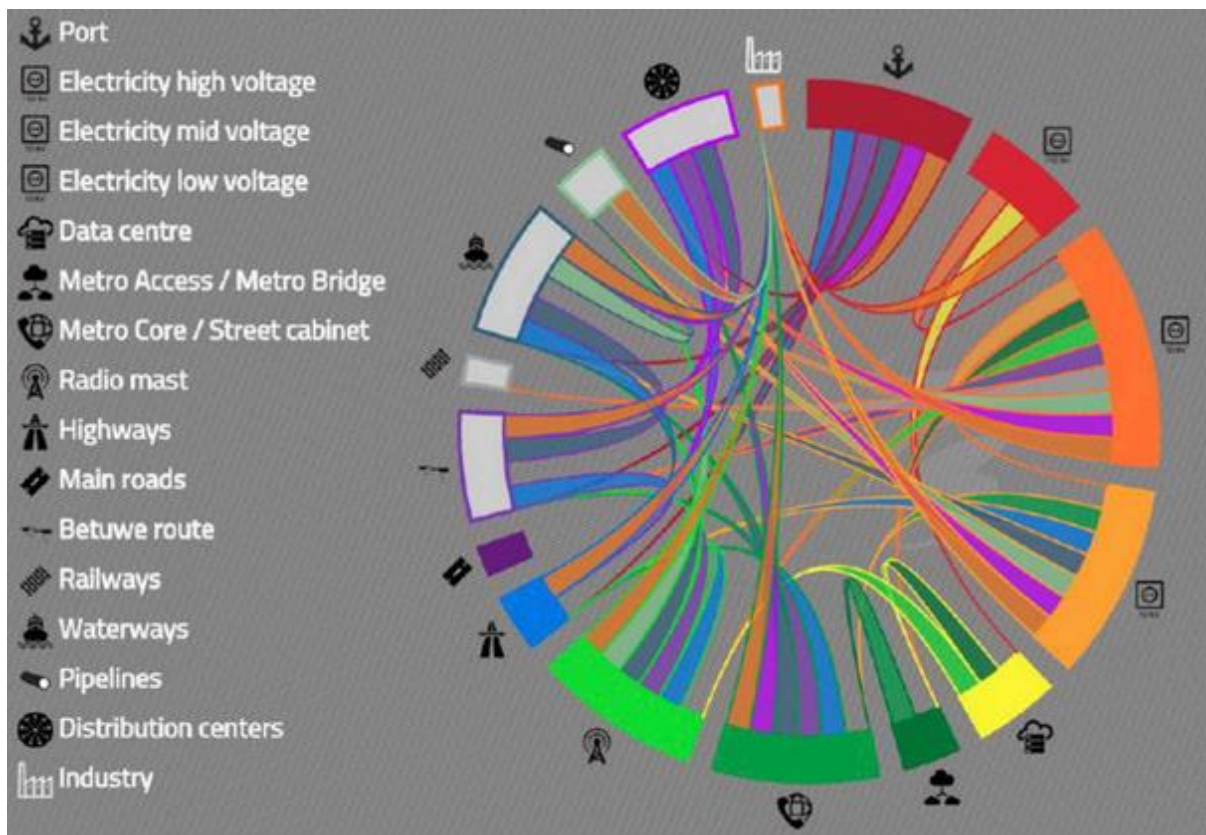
Port
Electricity high voltage
Electricity mid voltage
Electricity low voltage
Data centre
Metro Access / Metro Bridge
Metro Core / Street cabinet
Radio mast
Highways
Main roads
Betuwe route
Railways
Waterways
Pipelines
Distribution centers
Industry